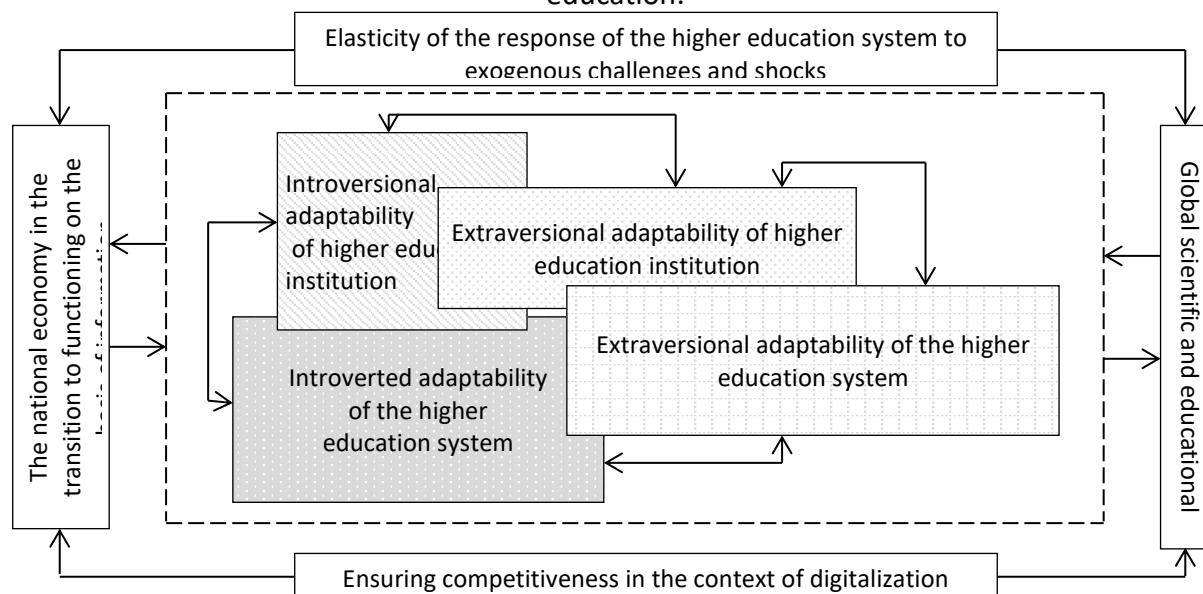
education.

Elasticity of the response of the higher education system to exogenous challenges and shocks

The national economy in the transition to functioning on the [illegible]

Introversional adaptability of higher edu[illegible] institution

Extraversional adaptability of higher education institution

Extraversional adaptability of the higher education system

Introverted adaptability of the higher education system

Global scientific and educational

Ensuring competitiveness in the context of digitalization